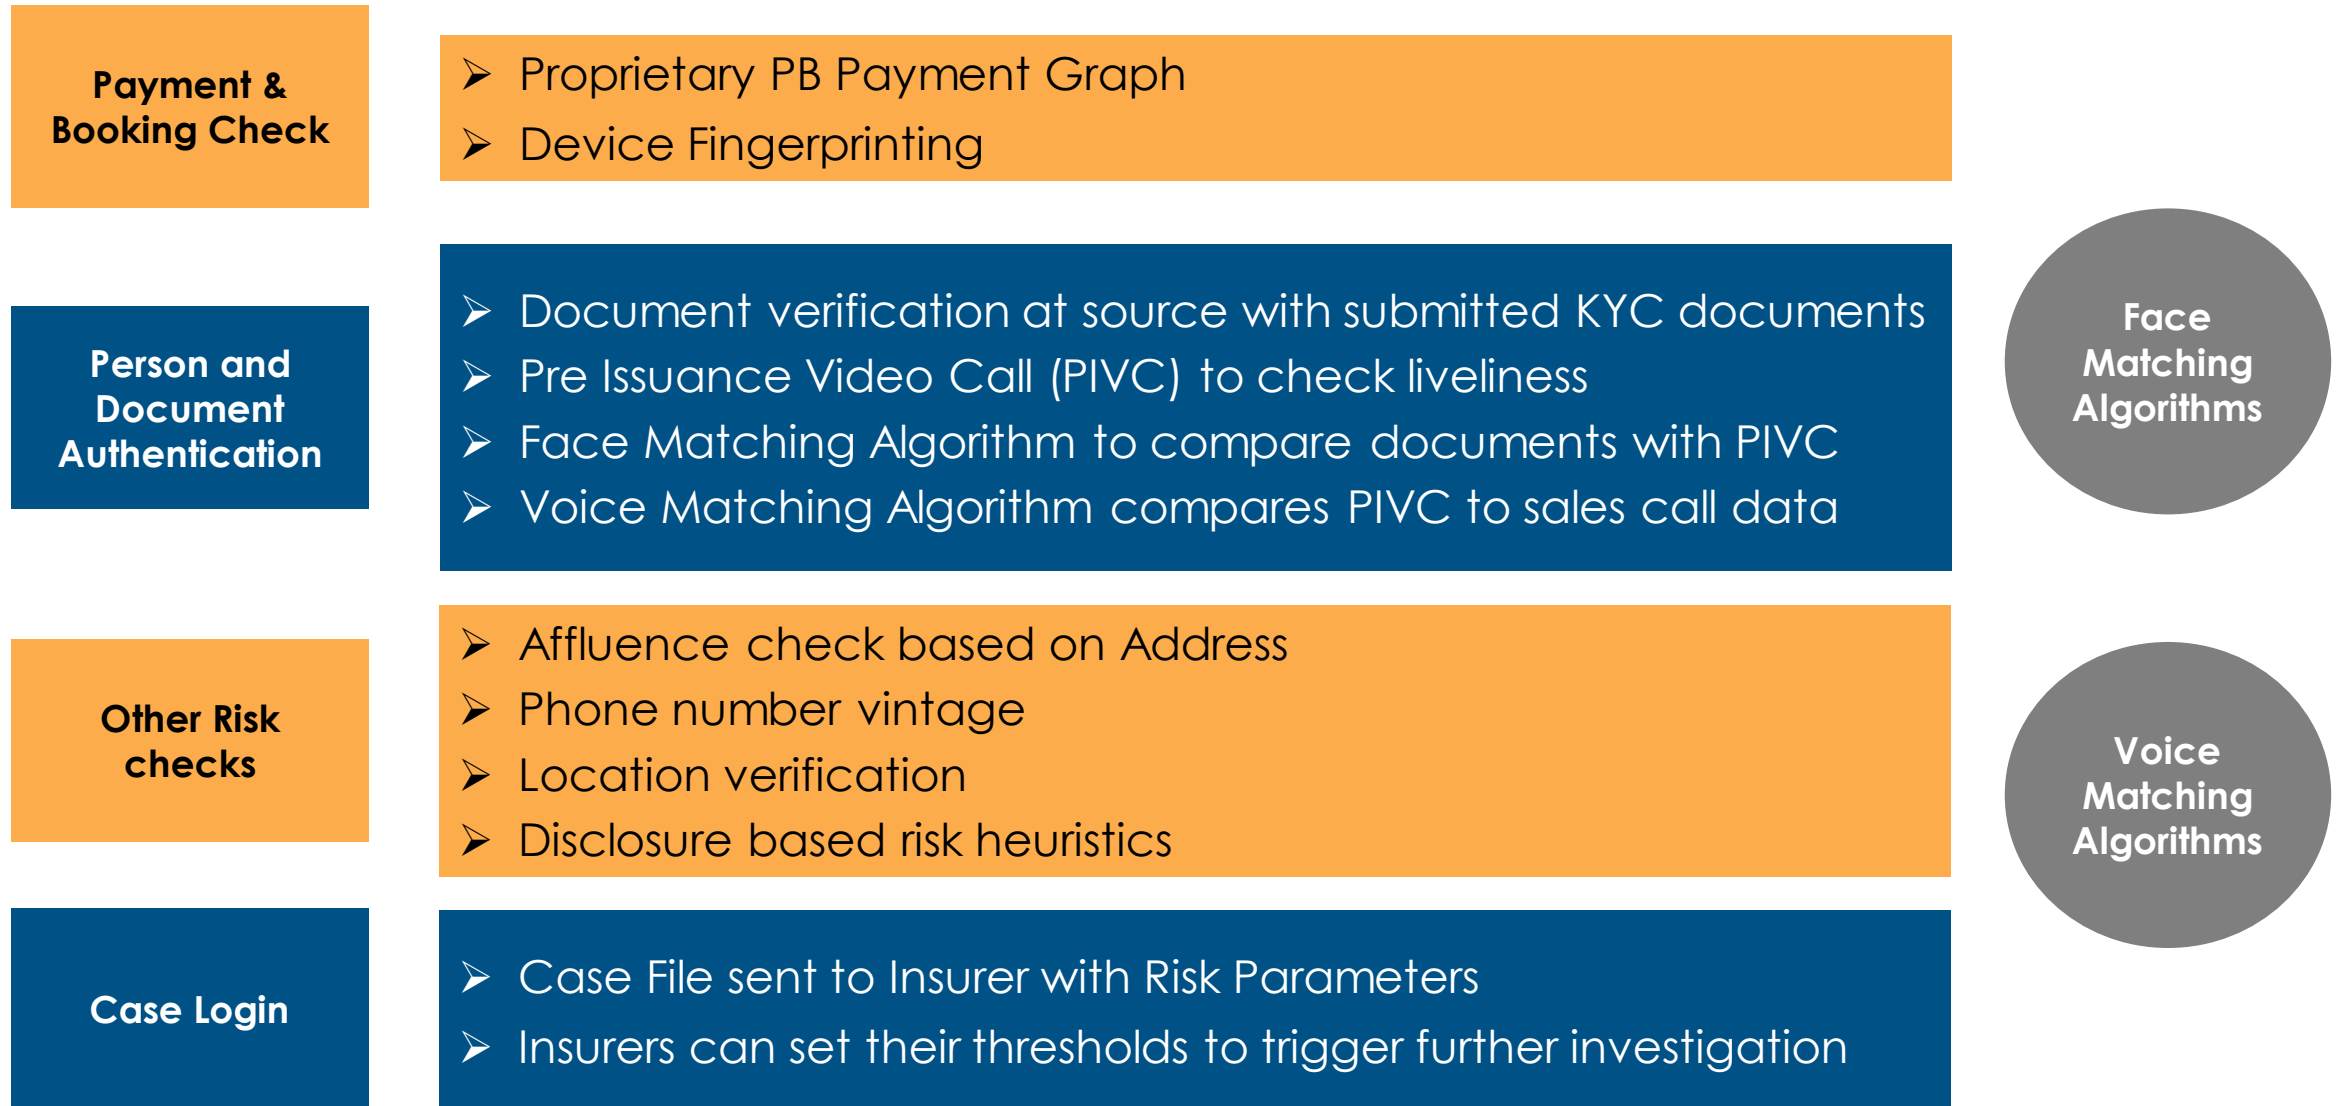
Payment & Booking Check

➢ Proprietary PB Payment Graph
➢ Device Fingerprinting

Person and Document Authentication

➢ Document verification at source with submitted KYC documents
➢ Pre Issuance Video Call (PIVC) to check liveliness
➢ Face Matching Algorithm to compare documents with PIVC
➢ Voice Matching Algorithm compares PIVC to sales call data

Face Matching Algorithms

Other Risk checks

➢ Affluence check based on Address
➢ Phone number vintage
➢ Location verification
➢ Disclosure based risk heuristics

Voice Matching Algorithms

Case Login

➢ Case File sent to Insurer with Risk Parameters
➢ Insurers can set their thresholds to trigger further investigation